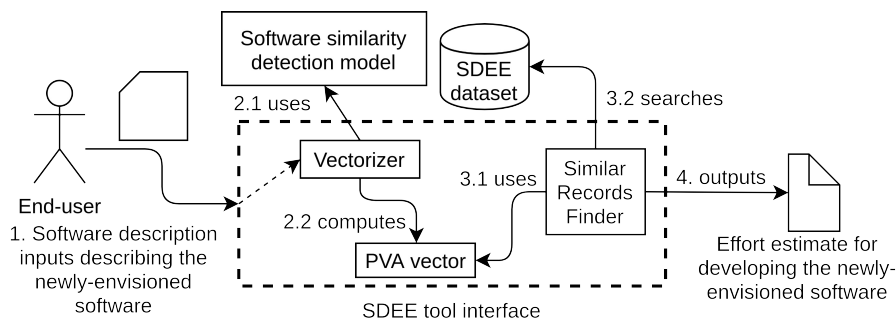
Software similarity detection model

SDEE dataset

2.1 uses

3.2 searches

Vectorizer

Similar Records Finder

3.1 uses

4. outputs

End-user

1. Software description inputs describing the newly-envisioned software

2.2 computes

PVA vector

Effort estimate for developing the newly-envisioned software

SDEE tool interface